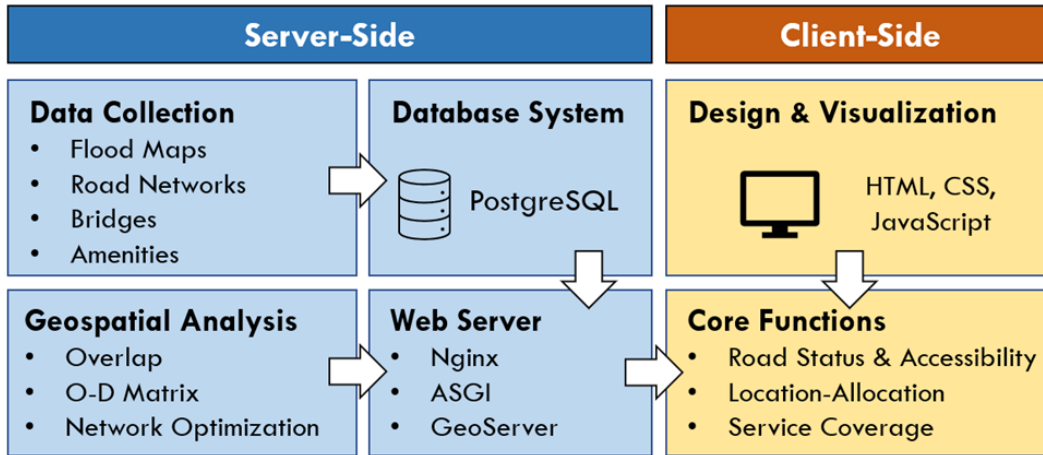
Server-Side

Client-Side

Data Collection
- Flood Maps
- Road Networks
- Bridges
- Amenities

Database System

PostgreSQL

Design & Visualization

HTML, CSS, JavaScript

Geospatial Analysis
- Overlap
- O-D Matrix
- Network Optimization

Web Server
- Nginx
- ASGI
- GeoServer

Core Functions
- Road Status & Accessibility
- Location-Allocation
- Service Coverage